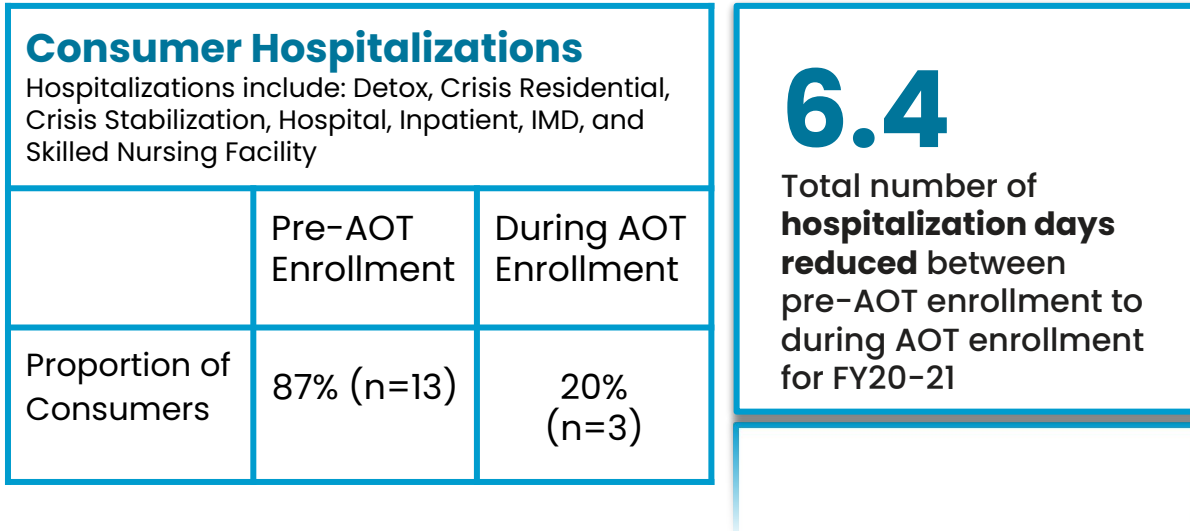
Consumer Hospitalizations
Hospitalizations include: Detox, Crisis Residential, Crisis Stabilization, Hospital, Inpatient, IMD, and Skilled Nursing Facility

| | Pre-AOT Enrollment | During AOT Enrollment |
|---|---|---|
| Proportion of Consumers | 87% (n=13) | 20% (n=3) |

6.4
Total number of **hospitalization days reduced** between pre-AOT enrollment to during AOT enrollment for FY20-21